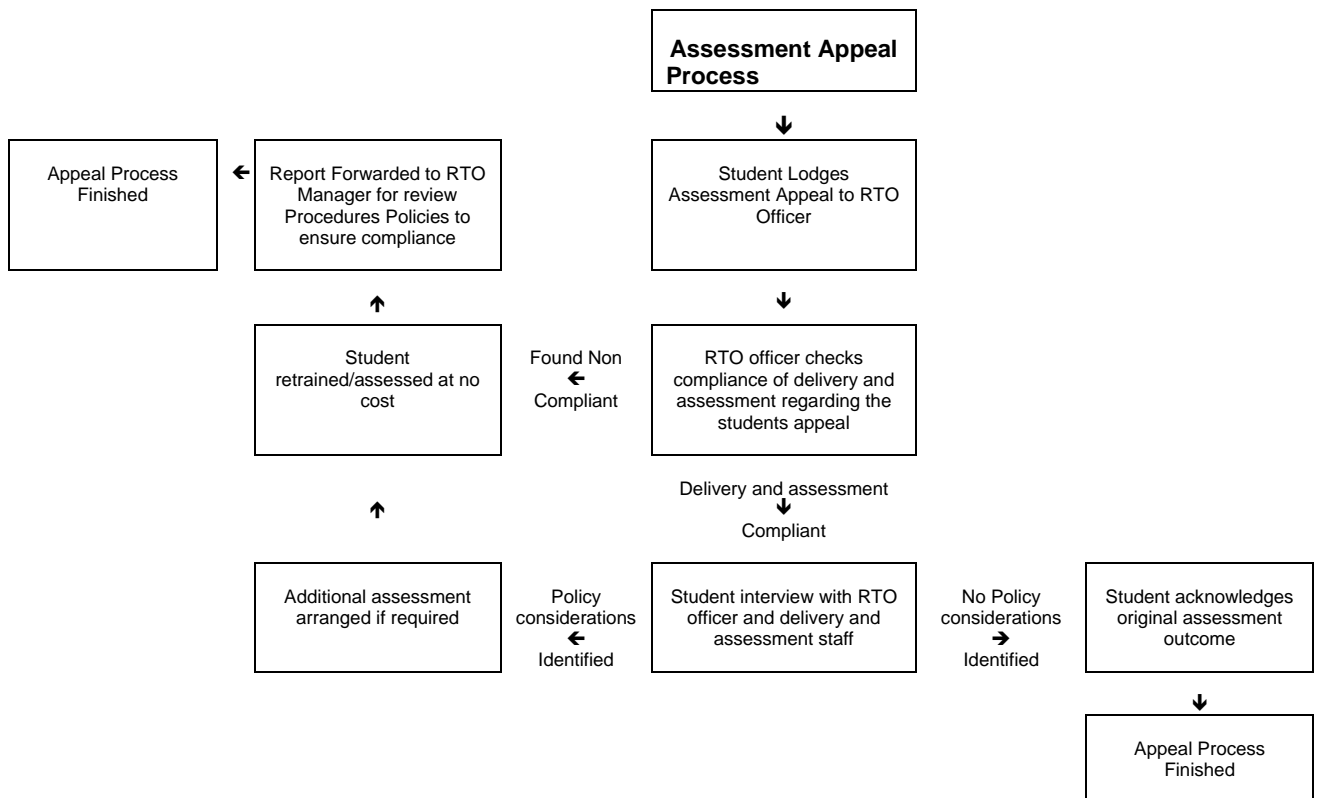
Assessment Appeal Process

Student Lodges Assessment Appeal to RTO Officer

RTO officer checks compliance of delivery and assessment regarding the students appeal

Found Non Compliant

Student retrained/assessed at no cost

Report Forwarded to RTO Manager for review Procedures Policies to ensure compliance

Appeal Process Finished

Delivery and assessment Compliant

Student interview with RTO officer and delivery and assessment staff

Policy considerations Identified

Additional assessment arranged if required

No Policy considerations Identified

Student acknowledges original assessment outcome

Appeal Process Finished